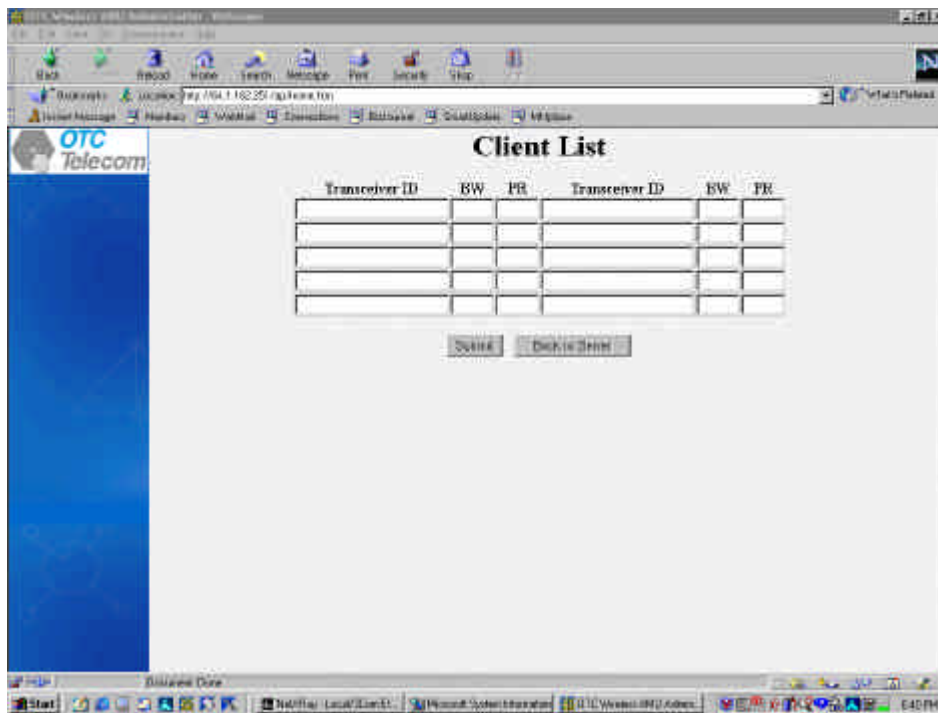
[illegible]

Back Forward Reload Home Search Netscape Print Security Shop

Bookmarks Location: http://64.1.182.251/ap/home.htm What's Related

Instant Message Members WebMail Connections BizJournal SmartUpdate Mktplace

OTC Telecom

Client List

| Transceiver ID | BW | PR | Transceiver ID | BW | PR |
|---|---|---|---|---|---|
| | | | | | |
| | | | | | |
| | | | | | |
| | | | | | |
| | | | | | |

Submit Back to Server

Document: Done

Start NetWay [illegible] Microsoft System Information OTC Wireless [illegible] 6:40 PM